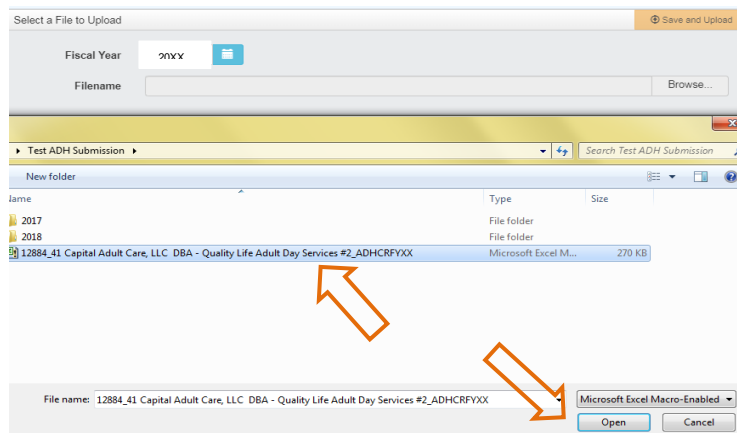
Select a File to Upload

Save and Upload

Fiscal Year 20XX

Filename

Browse...

Test ADH Submission

Search Test ADH Submission

New folder

Name

Type

Size

2017

File folder

2018

File folder

12884_41 Capital Adult Care, LLC DBA - Quality Life Adult Day Services #2_ADHCRFYXX

Microsoft Excel M...

270 KB

File name: 12884_41 Capital Adult Care, LLC DBA - Quality Life Adult Day Services #2_ADHCRFYXX

Microsoft Excel Macro-Enabled

Open

Cancel